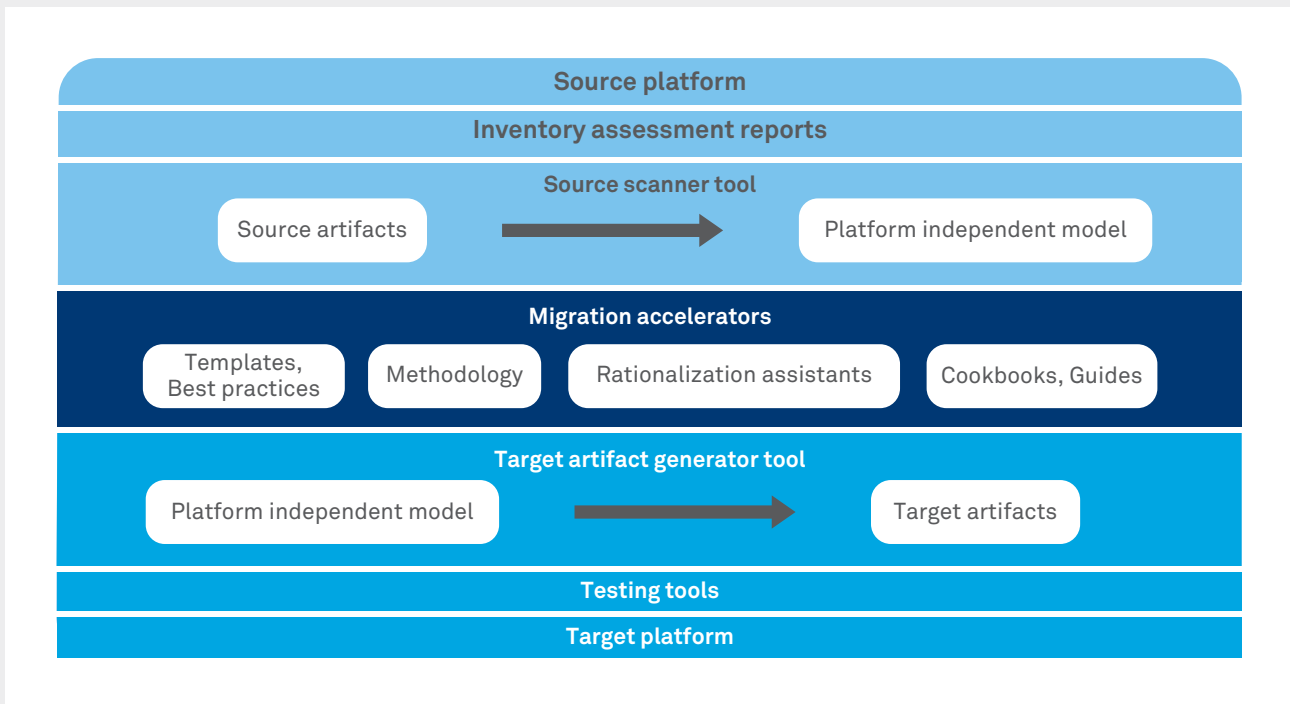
Source platform

Inventory assessment reports

Source scanner tool

Source artifacts

Platform independent model

Migration accelerators

Templates, Best practices

Methodology

Rationalization assistants

Cookbooks, Guides

Target artifact generator tool

Platform independent model

Target artifacts

Testing tools

Target platform